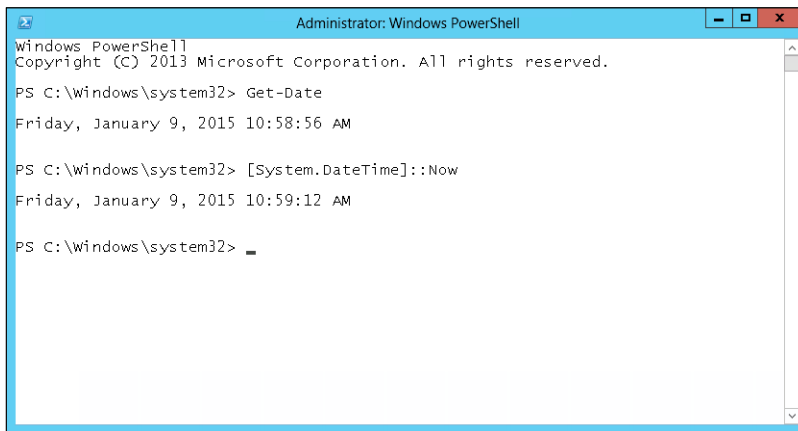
Administrator: Windows PowerShell

Windows PowerShell
Copyright (C) 2013 Microsoft Corporation. All rights reserved.

PS C:\Windows\system32> Get-Date

Friday, January 9, 2015 10:58:56 AM

PS C:\Windows\system32> [System.DateTime]::Now

Friday, January 9, 2015 10:59:12 AM

PS C:\Windows\system32> _